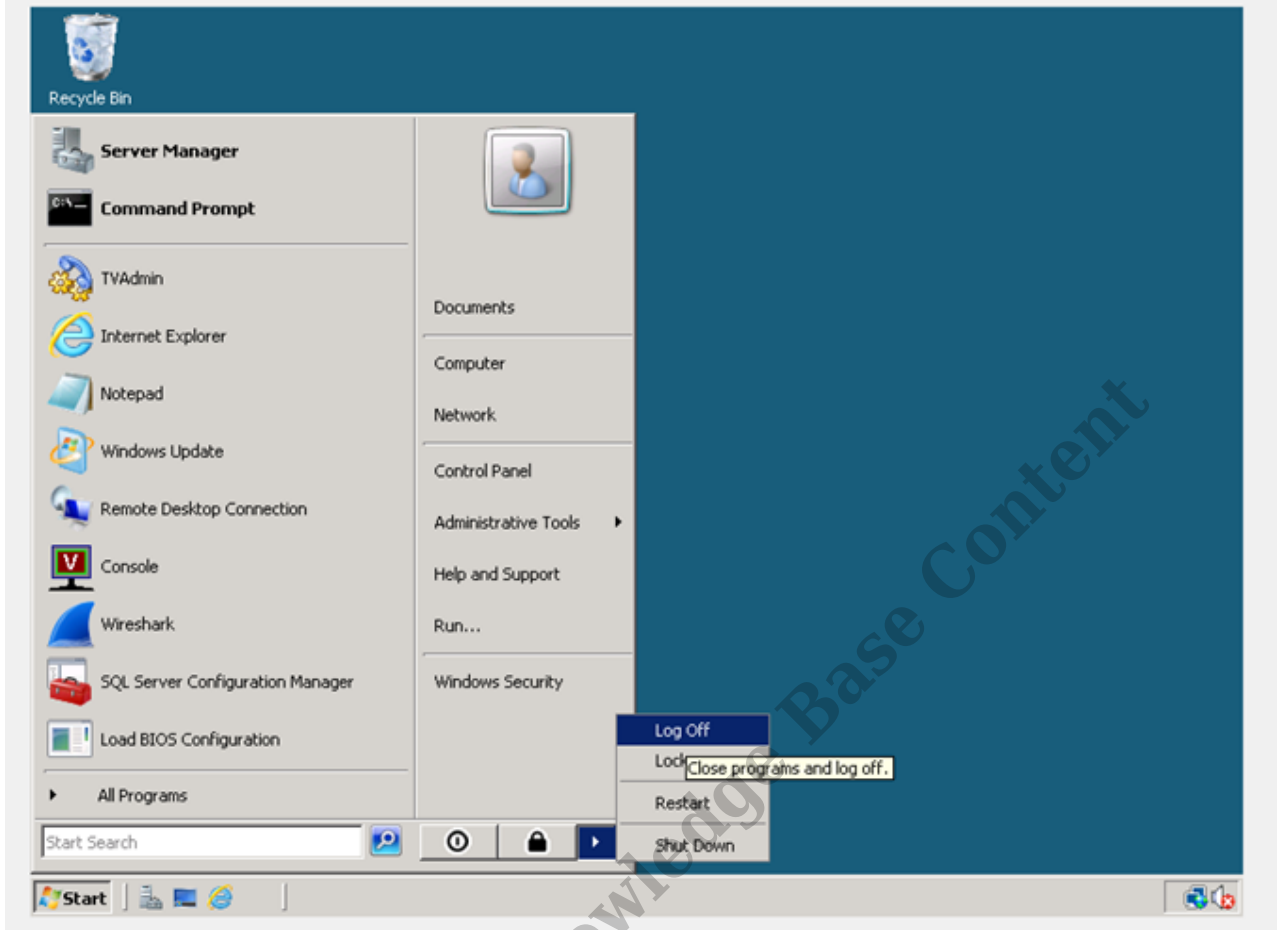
Recycle Bin

Server Manager

Command Prompt

TVAdmin

Internet Explorer

Notepad

Windows Update

Remote Desktop Connection

Console

Wireshark

SQL Server Configuration Manager

Load BIOS Configuration

All Programs

Start Search

Documents

Computer

Network

Control Panel

Administrative Tools

Help and Support

Run...

Windows Security

Log Off

Lock

Close programs and log off.

Restart

Shut Down

Start

Knowledge Base Content